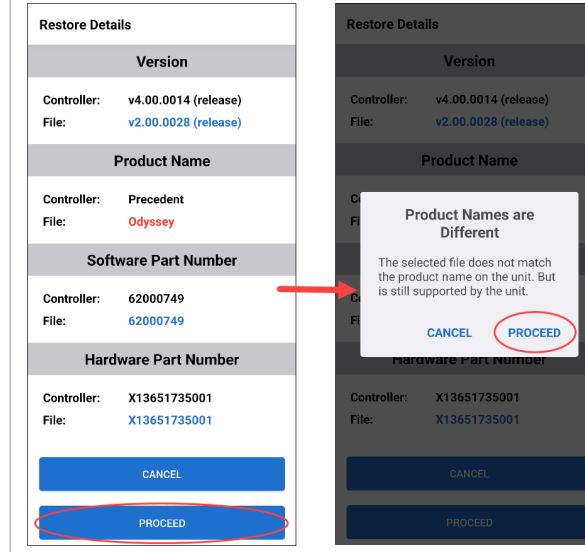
Restore Details

Version

Controller: v4.00.0014 (release)
File: v2.00.0028 (release)

Product Name

Controller: Precedent
File: Odyssey

Software Part Number

Controller: 62000749
File: 62000749

Hardware Part Number

Controller: X13651735001
File: X13651735001

CANCEL

PROCEED

Restore Details

Version

Controller: v4.00.0014 (release)
File: v2.00.0028 (release)

Product Name

Product Names are Different

The selected file does not match the product name on the unit. But is still supported by the unit.

CANCEL PROCEED

Hardware Part Number

Controller: X13651735001
File: X13651735001

CANCEL

PROCEED